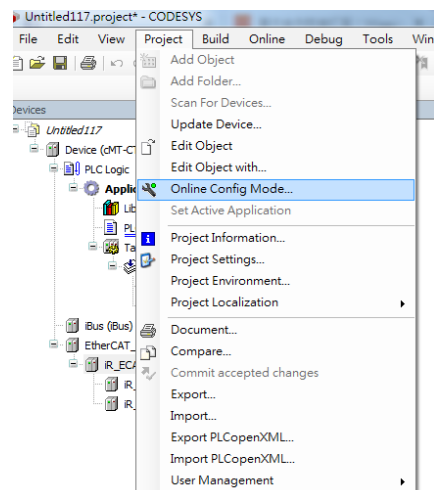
Untitled117.project* - CODESYS

File Edit View Project Build Online Debug Tools Win

Devices

Untitled117
Device (cMT-CT
PLC Logic
Applic
Lib
PL
Ta
iBus (iBus)
EtherCAT_
iR_ECA
iR_
iR_

Add Object
Add Folder...
Scan For Devices...
Update Device...
Edit Object
Edit Object with...
Online Config Mode...
Set Active Application
Project Information...
Project Settings...
Project Environment...
Project Localization
Document...
Compare...
Commit accepted changes
Export...
Import...
Export PLCopenXML...
Import PLCopenXML...
User Management